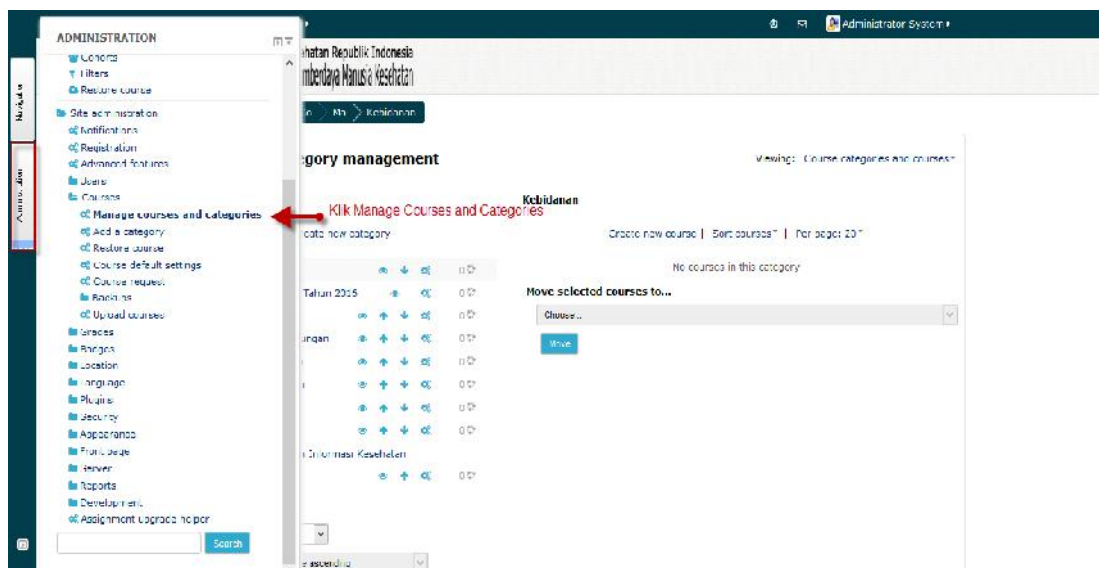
Administrator System

Navigation

Administration

ADMINISTRATION

Cohorts
Filters
Restore course
Site administration
Notifications
Registration
Advanced features
Users
Courses
Manage courses and categories
Add a category
Restore course
Course default settings
Course request
Backups
Upload courses
Grades
Badges
Location
Language
Plugins
Security
Appearance
Front page
Server
Reports
Development
Assignment upgrade helper

Search

hatan Republik Indonesia
mberdaya Manusia Kesehatan

Ma Kebidanan

egory management

Viewing: Course categories and courses

Klik Manage Courses and Categories

cate new category

Tahun 2015

ungan

Informasi Kesehatan

e ascending

0
0
0
0
0
0
0
0

Kebidanan

Create new course | Sort courses | Per page: 20

No courses in this category

Move selected courses to...

Choose...

Move